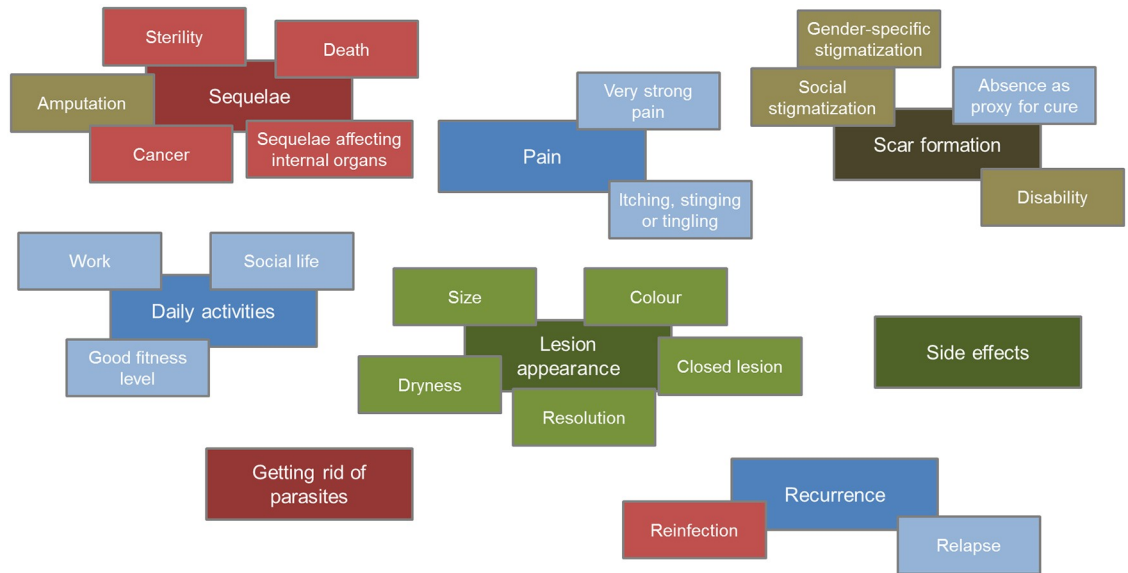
Sterility
Death
Amputation
Sequelae
Cancer
Sequelae affecting internal organs

Very strong pain
Pain
Itching, stinging or tingling

Gender-specific stigmatization
Social stigmatization
Absence as proxy for cure
Scar formation
Disability

Work
Social life
Daily activities
Good fitness level

Size
Colour
Lesion appearance
Dryness
Closed lesion
Resolution

Side effects

Getting rid of parasites

Recurrence
Reinfection
Relapse